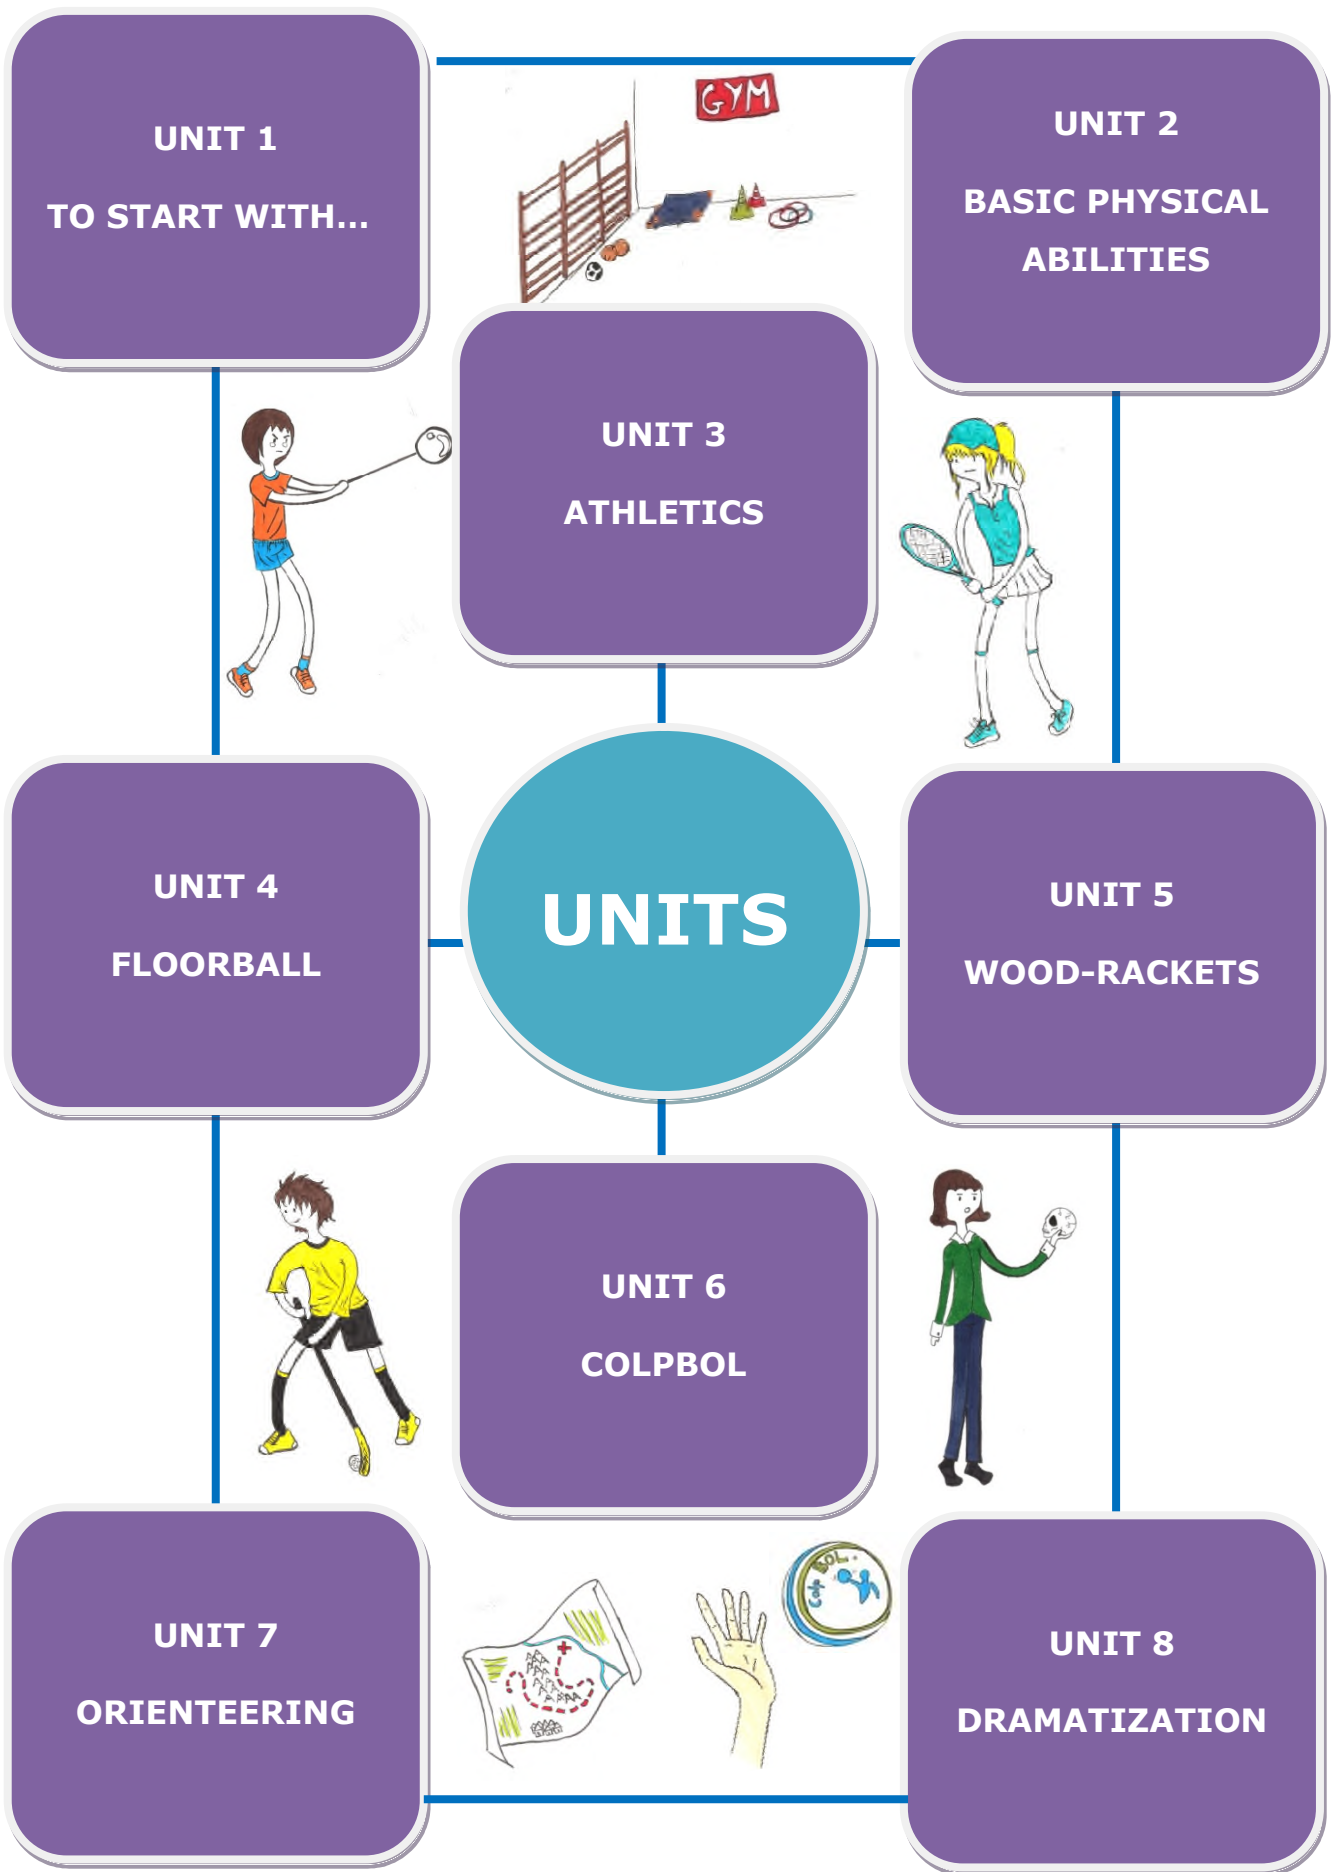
UNIT 1

TO START WITH...

GYM

UNIT 2

BASIC PHYSICAL ABILITIES

UNIT 3

ATHLETICS

UNIT 4

FLOORBALL

UNITS

UNIT 5

WOOD-RACKETS

UNIT 6

COLPBOL

UNIT 7

ORIENTEERING

Colp BOL

UNIT 8

DRAMATIZATION